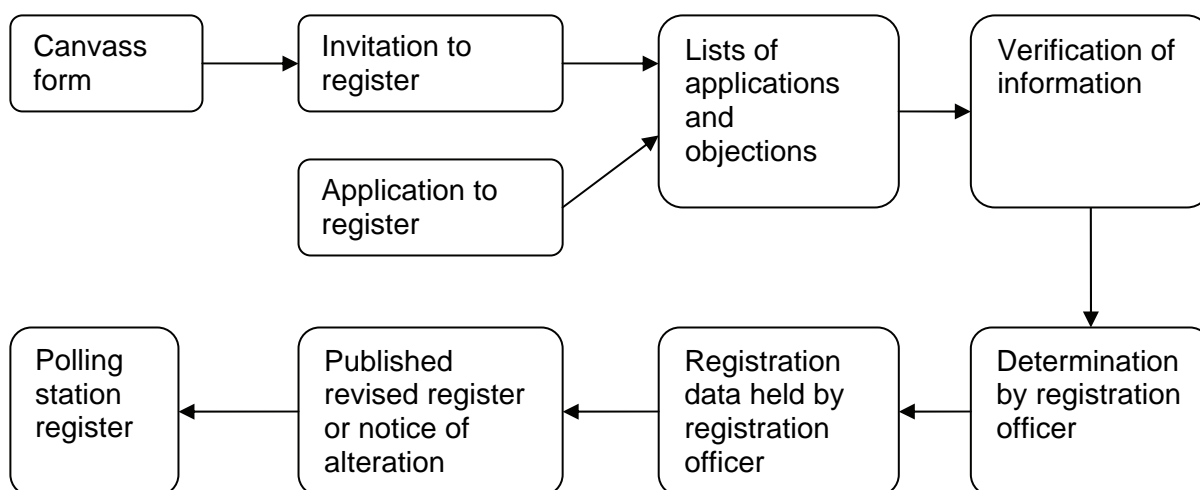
Canvass form

Invitation to register

Application to register

Lists of applications and objections

Verification of information

Determination by registration officer

Registration data held by registration officer

Published revised register or notice of alteration

Polling station register